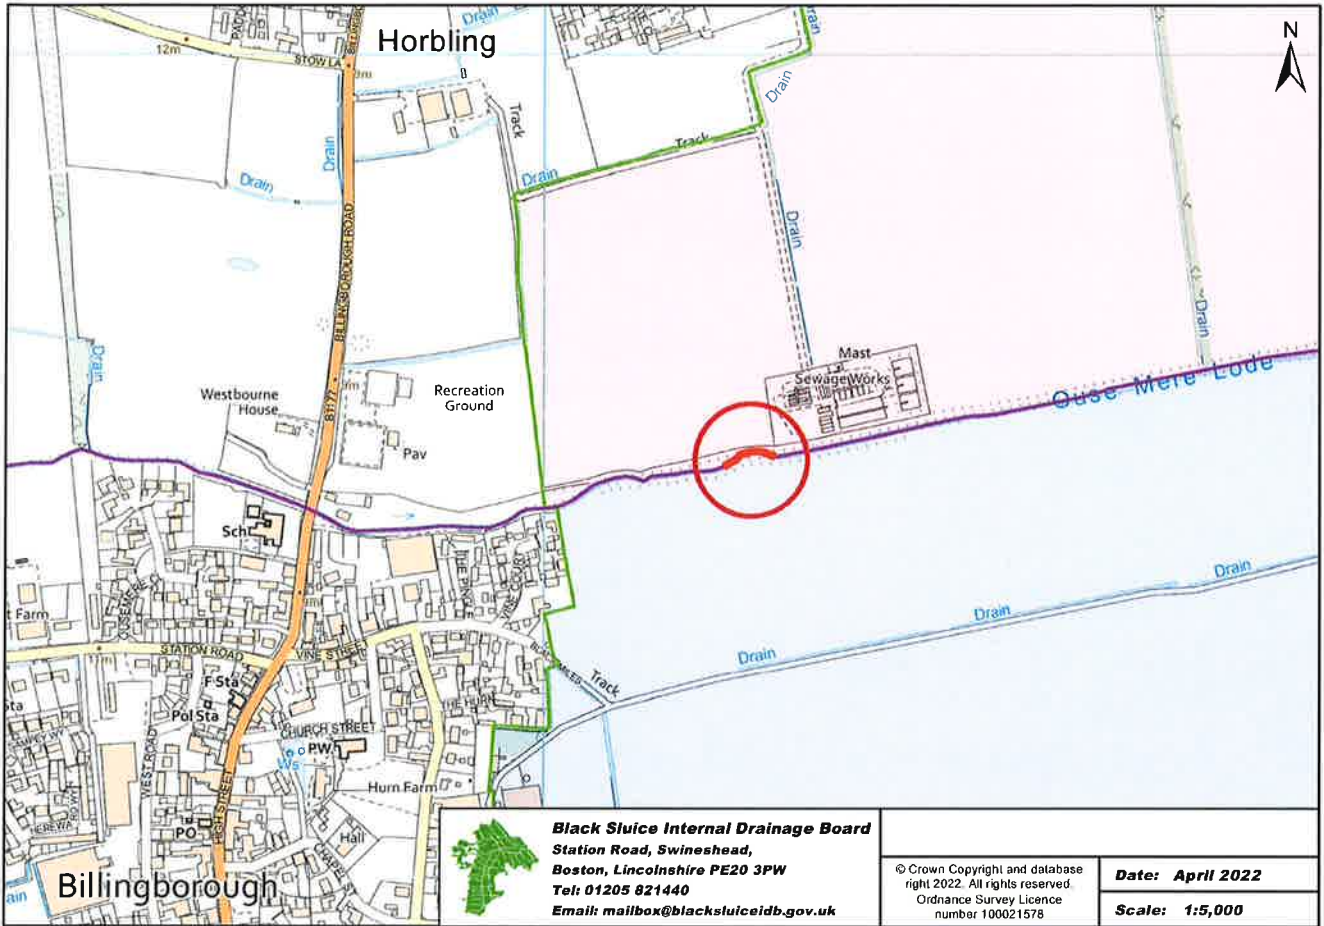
Horbling

N

12m

STOW LA

Drain

Drain

Track

Drain

Track

Drain

Drain

Drain

BILLINGBOROUGH ROAD

Drain

Drain

Mast

Sewage Works

Ouse Mere Lode

Westbourne House

B1177

Recreation Ground

Pav

Sch

t Farm

STATION ROAD

VINE STREET

THE PINGLE

F Sta

Pol Sta

CHURCH STREET

P.W.

Ws

THE HURN

Track

Drain

Drain

Drain

Hurn Farm

WEST ROAD

HIGH STREET

PO

Hall

Billingborough

Black Sluice Internal Drainage Board
Station Road, Swineshead,
Boston, Lincolnshire PE20 3PW
Tel: 01205 821440
Email: mailbox@blacksluiceidb.gov.uk

© Crown Copyright and database right 2022. All rights reserved. Ordnance Survey Licence number 100021578

Date: April 2022

Scale: 1:5,000